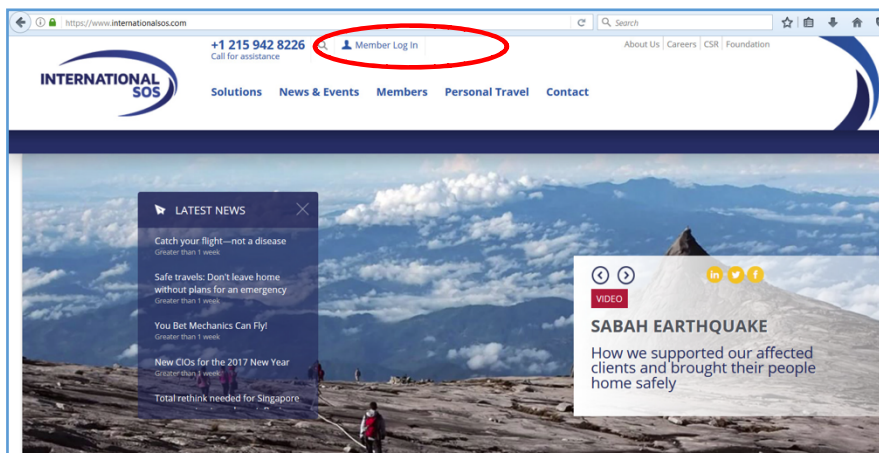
https://www.internationalsos.com

Search

+1 215 942 8226
Call for assistance

Member Log In

About Us | Careers | CSR | Foundation

INTERNATIONAL SOS

Solutions News & Events Members Personal Travel Contact

LATEST NEWS

Catch your flight—not a disease
Greater than 1 week

Safe travels: Don't leave home without plans for an emergency
Greater than 1 week

You Bet Mechanics Can Fly!
Greater than 1 week

New CIOs for the 2017 New Year
Greater than 1 week

Total rethink needed for Singapore

VIDEO

SABAH EARTHQUAKE

How we supported our affected clients and brought their people home safely